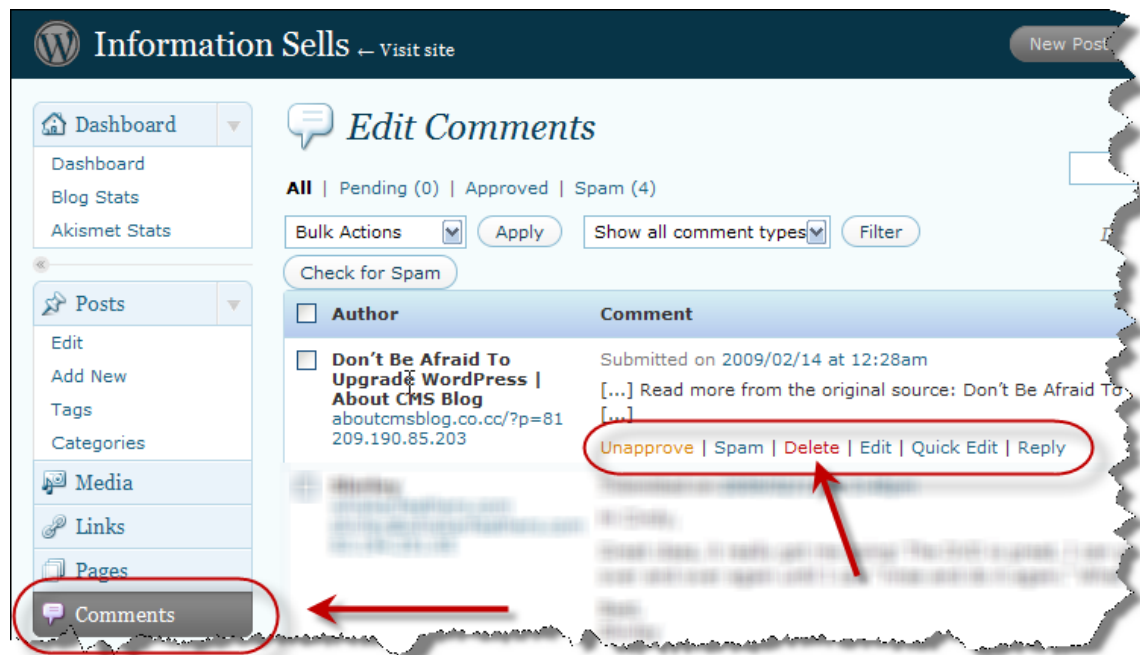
Information Sells ← Visit site

New Post

Dashboard

Dashboard

Blog Stats

Akismet Stats

Posts

Edit

Add New

Tags

Categories

Media

Links

Pages

Comments

Edit Comments

All | Pending (0) | Approved | Spam (4)

Bulk Actions

Apply

Show all comment types

Filter

Check for Spam

| Author | Comment |
|---|---|
| Don't Be Afraid To Upgrade WordPress \| About CMS Blog aboutcmsblog.co.cc/?p=81 209.190.85.203 | Submitted on 2009/02/14 at 12:28am [...] Read more from the original source: Don't Be Afraid To [...] Unapprove \| Spam \| Delete \| Edit \| Quick Edit \| Reply |
| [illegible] | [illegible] |